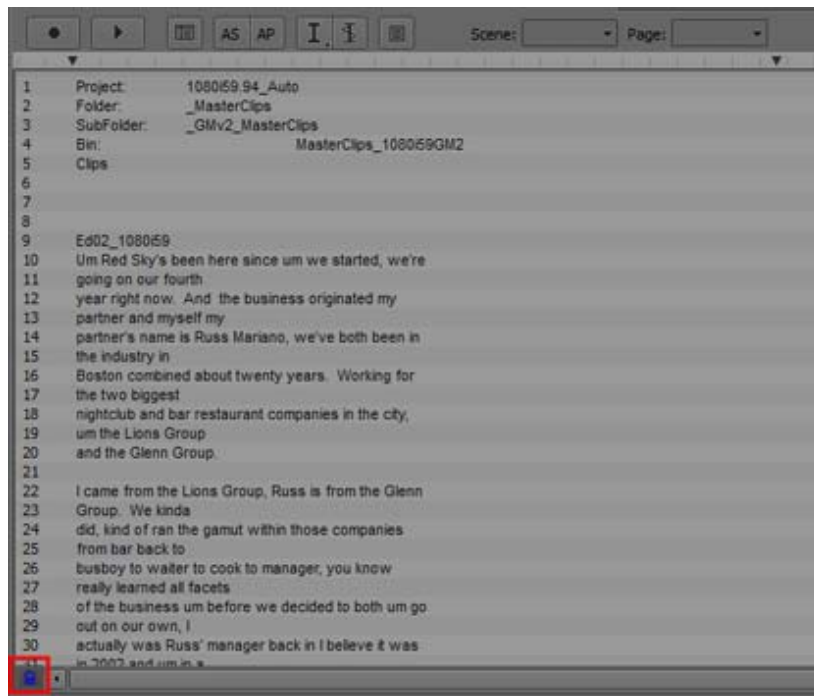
AS AP

Scene: Page:

1 Project: 1080i59.94_Auto
2 Folder: _MasterClips
3 SubFolder: _GMv2_MasterClips
4 Bin: MasterClips_1080i59GM2
5 Clips
6
7
8
9 Ed02_1080i59
10 Um Red Sky's been here since um we started, we're
11 going on our fourth
12 year right now. And the business originated my
13 partner and myself my
14 partner's name is Russ Mariano, we've both been in
15 the industry in
16 Boston combined about twenty years. Working for
17 the two biggest
18 nightclub and bar restaurant companies in the city,
19 um the Lions Group
20 and the Glenn Group.
21
22 I came from the Lions Group, Russ is from the Glenn
23 Group. We kinda
24 did, kind of ran the gamut within those companies
25 from bar back to
26 busboy to waiter to cook to manager, you know
27 really learned all facets
28 of the business um before we decided to both um go
29 out on our own, I
30 actually was Russ' manager back in I believe it was
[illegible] in 2002 and um in a